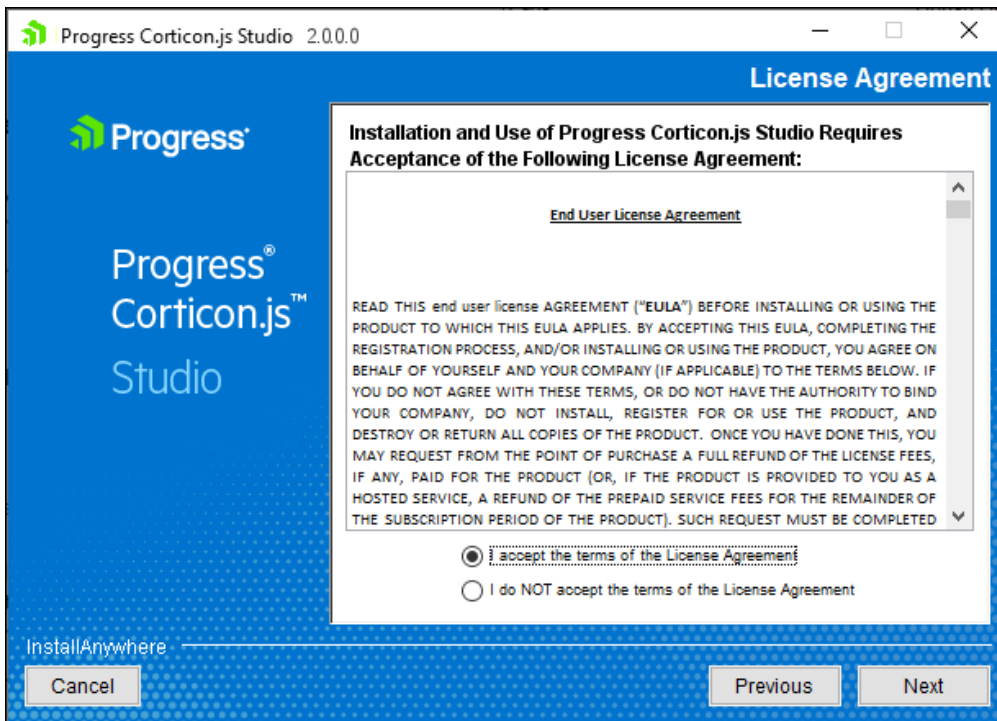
Progress Corticon.js Studio 2.0.0.0

License Agreement

Progress

Progress®
Corticon.js™
Studio

Installation and Use of Progress Corticon.js Studio Requires Acceptance of the Following License Agreement:

End User License Agreement

READ THIS end user license AGREEMENT ("EULA") BEFORE INSTALLING OR USING THE PRODUCT TO WHICH THIS EULA APPLIES. BY ACCEPTING THIS EULA, COMPLETING THE REGISTRATION PROCESS, AND/OR INSTALLING OR USING THE PRODUCT, YOU AGREE ON BEHALF OF YOURSELF AND YOUR COMPANY (IF APPLICABLE) TO THE TERMS BELOW. IF YOU DO NOT AGREE WITH THESE TERMS, OR DO NOT HAVE THE AUTHORITY TO BIND YOUR COMPANY, DO NOT INSTALL, REGISTER FOR OR USE THE PRODUCT, AND DESTROY OR RETURN ALL COPIES OF THE PRODUCT. ONCE YOU HAVE DONE THIS, YOU MAY REQUEST FROM THE POINT OF PURCHASE A FULL REFUND OF THE LICENSE FEES, IF ANY, PAID FOR THE PRODUCT (OR, IF THE PRODUCT IS PROVIDED TO YOU AS A HOSTED SERVICE, A REFUND OF THE PREPAID SERVICE FEES FOR THE REMAINDER OF THE SUBSCRIPTION PERIOD OF THE PRODUCT). SUCH REQUEST MUST BE COMPLETED

I accept the terms of the License Agreement

I do NOT accept the terms of the License Agreement

InstallAnywhere

Cancel

Previous

Next